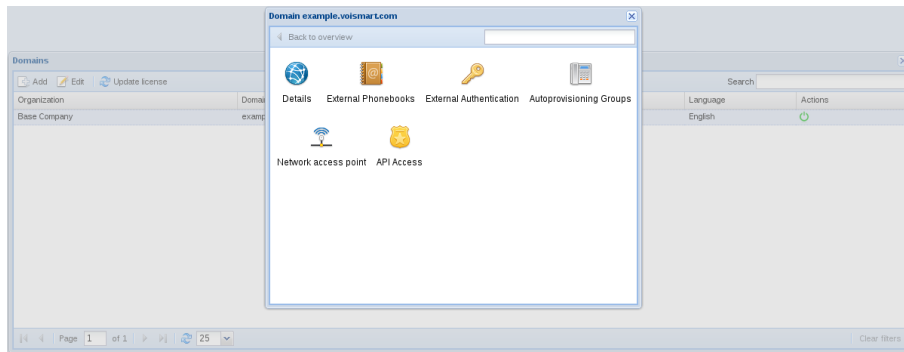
Domains

Add Edit Update license

Search

| Organization | Domai | Language | Actions |
|---|---|---|---|
| Base Company | examp | English | |

Page 1 of 1 25

Clear filters

Domain example.voismart.com

Back to overview

Details External Phonebooks External Authentication Autoprovisioning Groups

Network access point API Access